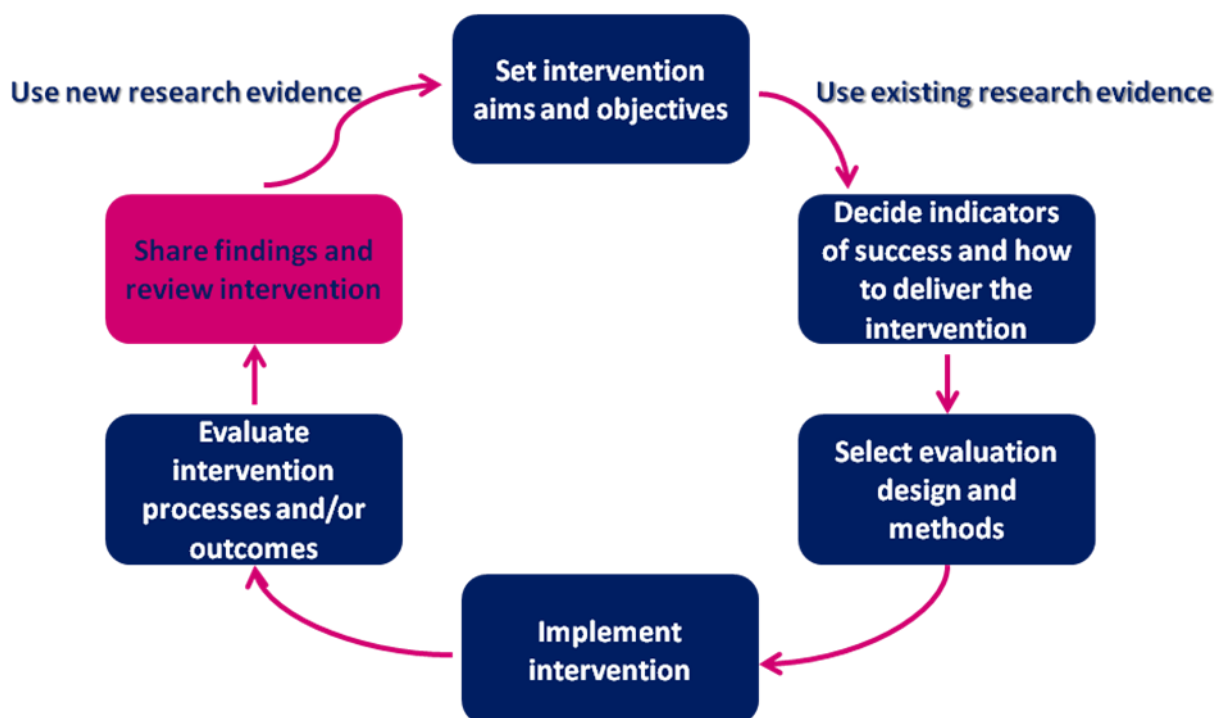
Use new research evidence

Set intervention aims and objectives

Use existing research evidence

Decide indicators of success and how to deliver the intervention

Select evaluation design and methods

Implement intervention

Evaluate intervention processes and/or outcomes

Share findings and review intervention